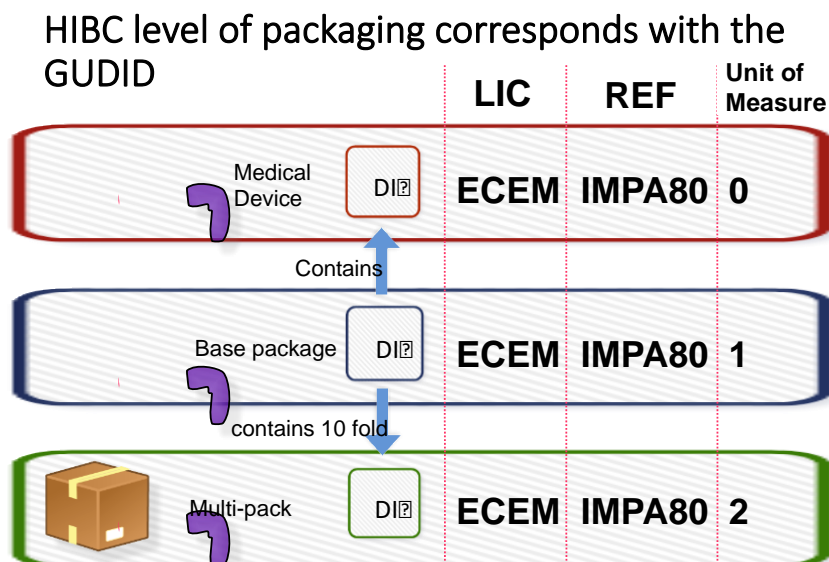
HIBC level of packaging corresponds with the GUDID

| | | LIC | REF | Unit of Measure |
|---|---|---|---|---|
| Medical Device | DI? | ECEM | IMPA80 | 0 |
| Base package | DI? | ECEM | IMPA80 | 1 |
| Multi-pack | DI? | ECEM | IMPA80 | 2 |

Contains

contains 10 fold